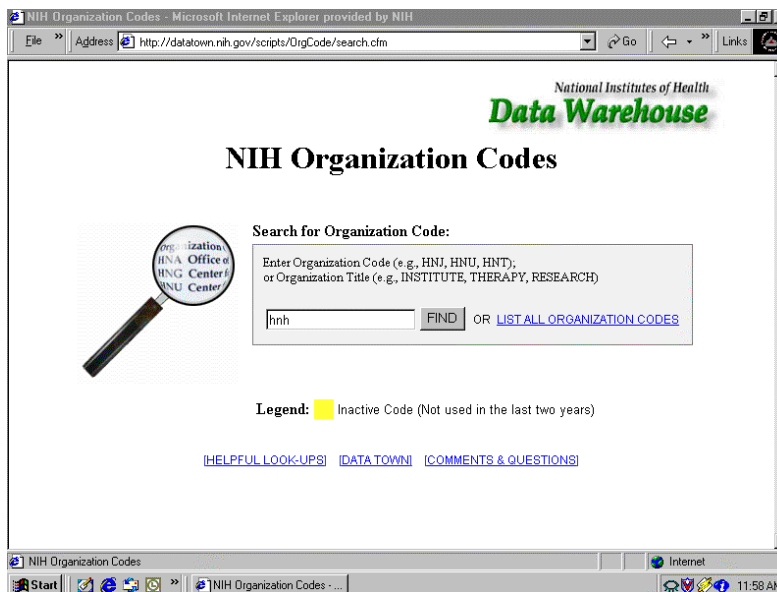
NIH Organization Codes - Microsoft Internet Explorer provided by NIH

File » Address http://datatown.nih.gov/scripts/OrgCode/search.cfm Go Links

National Institutes of Health
Data Warehouse

NIH Organization Codes

Organization
HNA Office of
HNG Center f
HNU Center

Search for Organization Code:

Enter Organization Code (e.g., HNJ, HNU, HNT);
or Organization Title (e.g., INSTITUTE, THERAPY, RESEARCH)

hnh FIND OR LIST ALL ORGANIZATION CODES

Legend: Inactive Code (Not used in the last two years)

[HELPFUL LOOK-UPS] [DATA TOWN] [COMMENTS & QUESTIONS]

NIH Organization Codes Internet

Start » NIH Organization Codes - ... 11:58 AM